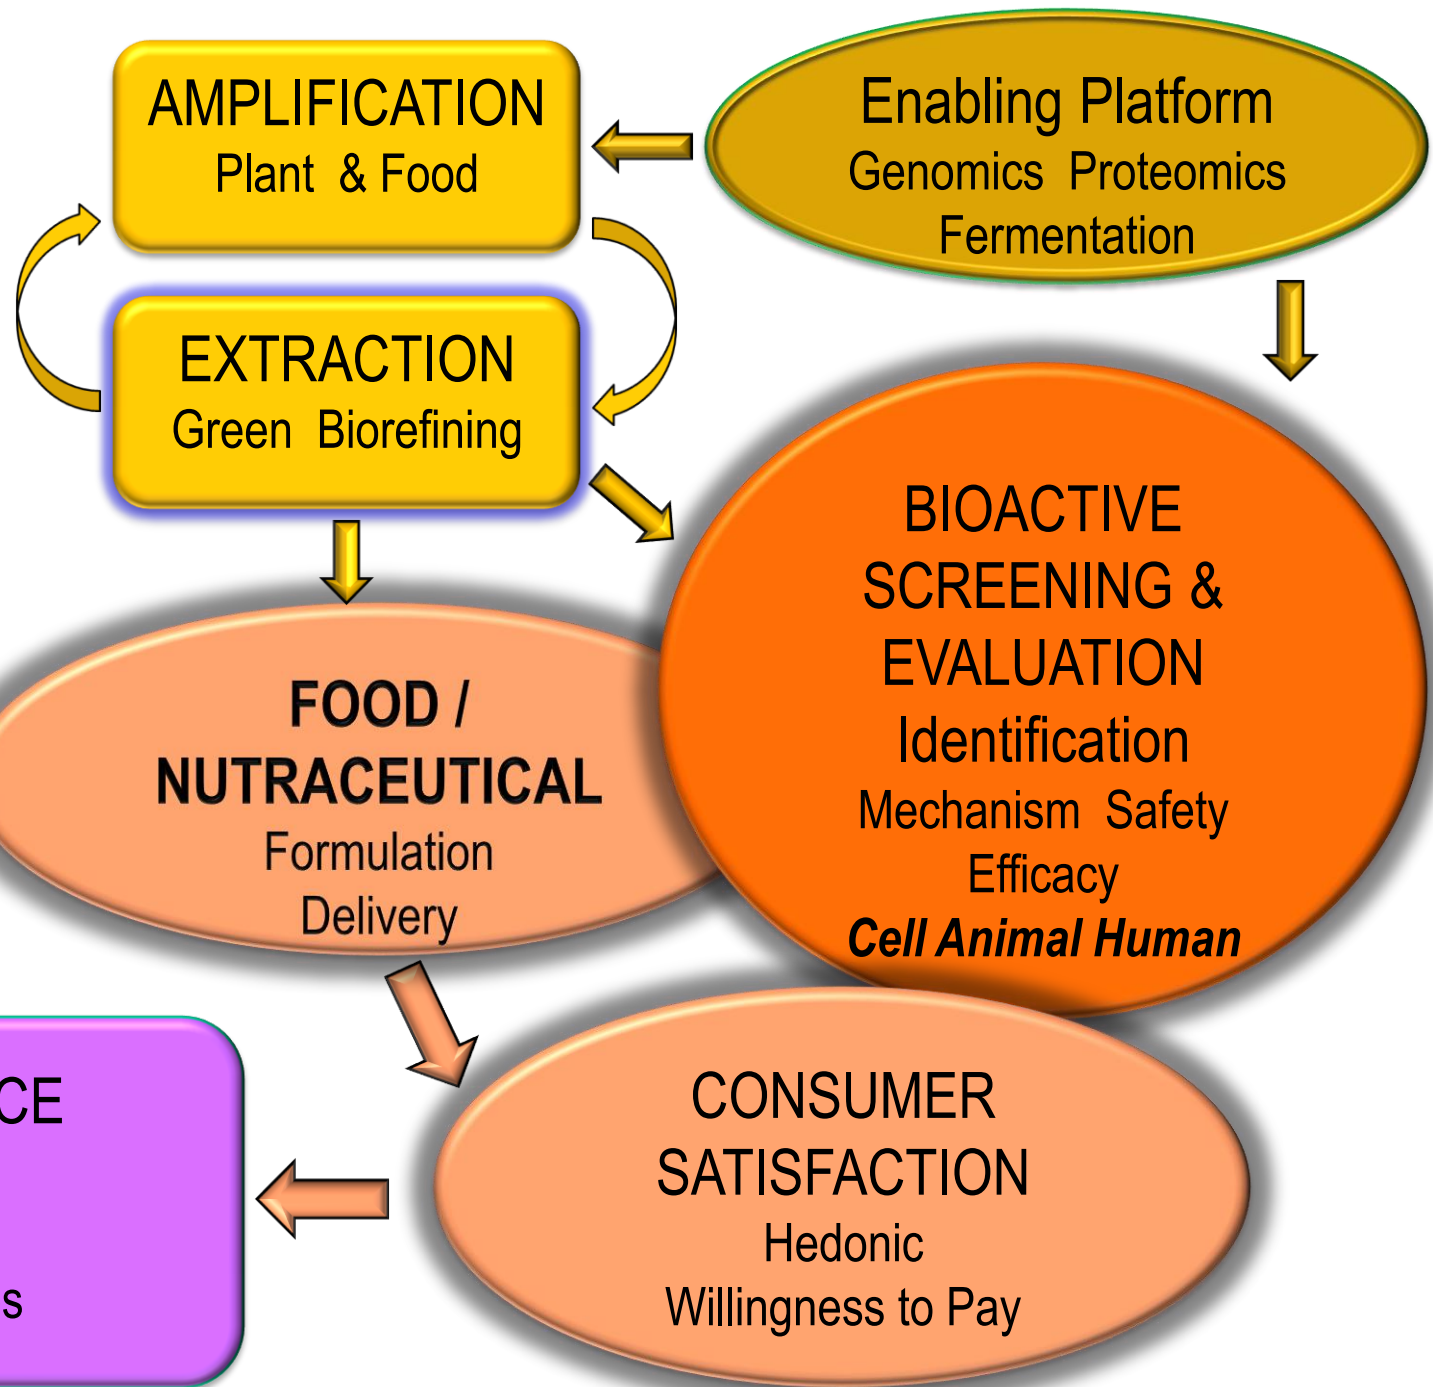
AMPLIFICATION
Plant & Food

Enabling Platform
Genomics Proteomics
Fermentation

EXTRACTION
Green Biorefining

BIOACTIVE
SCREENING &
EVALUATION
Identification
Mechanism Safety
Efficacy
***Cell Animal Human***

**FOOD /**
**NUTRACEUTICAL**
Formulation
Delivery

CE
s

CONSUMER
SATISFACTION
Hedonic
Willingness to Pay